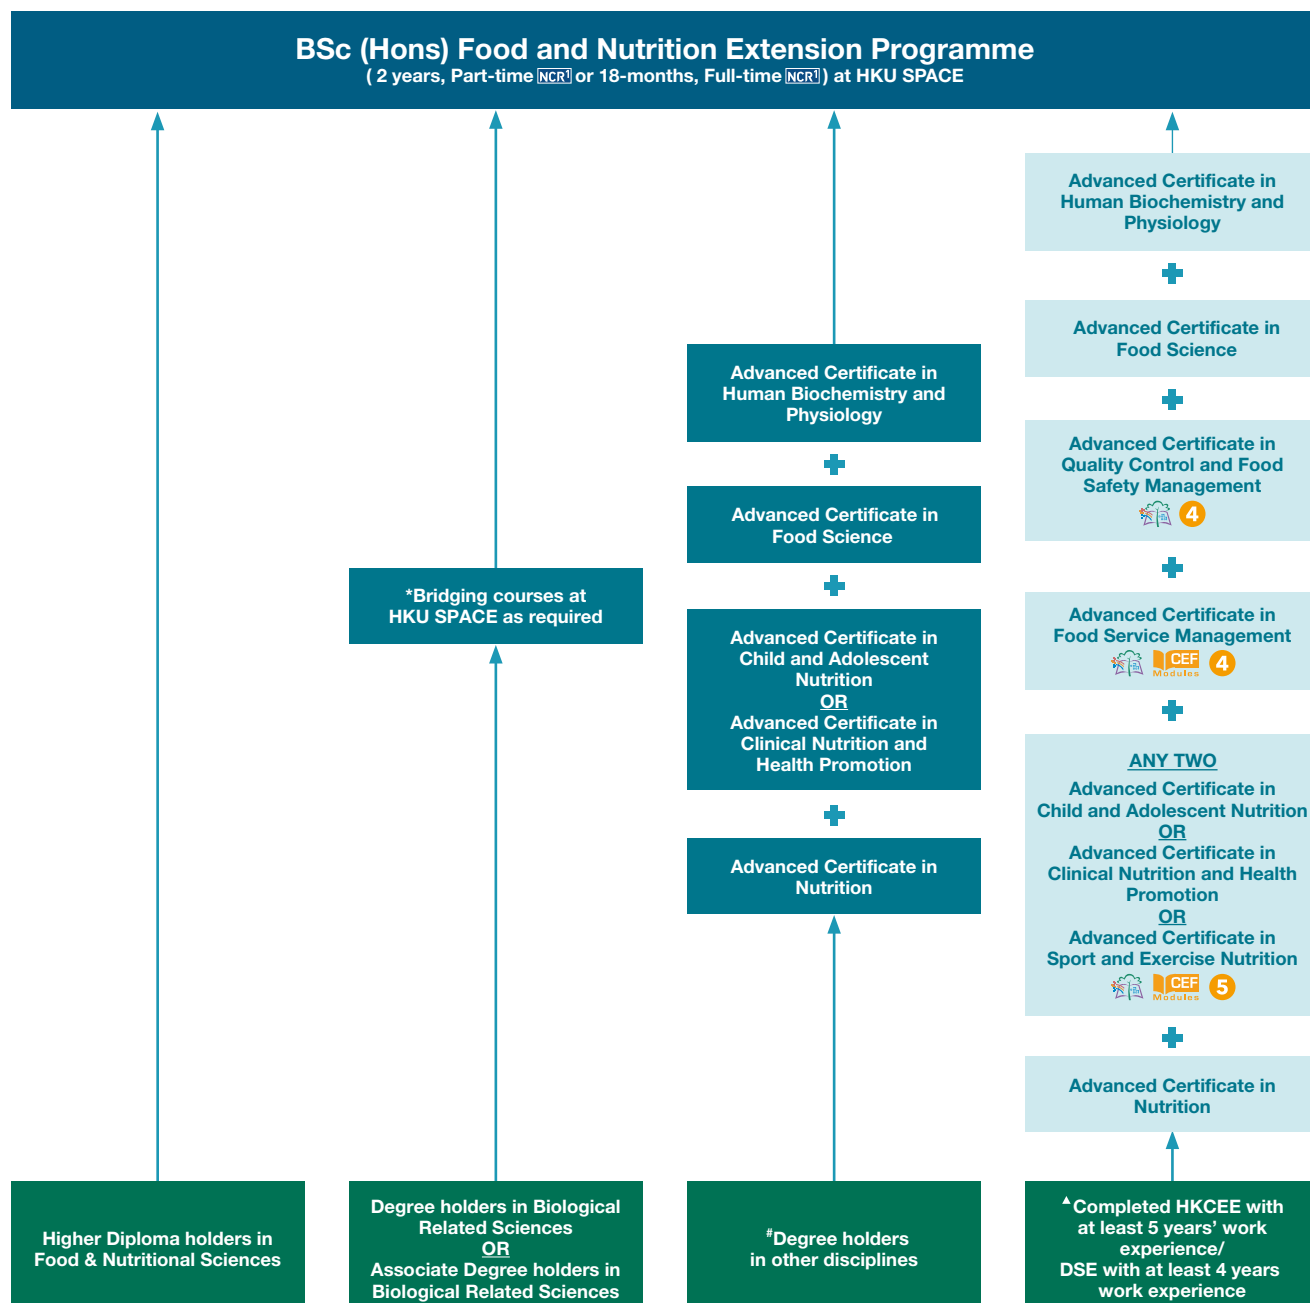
BSc (Hons) Food and Nutrition Extension Programme
( 2 years, Part-time NCR1 or 18-months, Full-time NCR1 ) at HKU SPACE

Higher Diploma holders in Food & Nutritional Sciences

*Bridging courses at HKU SPACE as required

Degree holders in Biological Related Sciences
OR
Associate Degree holders in Biological Related Sciences

Advanced Certificate in Human Biochemistry and Physiology

Advanced Certificate in Food Science

Advanced Certificate in Child and Adolescent Nutrition
OR
Advanced Certificate in Clinical Nutrition and Health Promotion

Advanced Certificate in Nutrition

#Degree holders in other disciplines

Advanced Certificate in Human Biochemistry and Physiology

Advanced Certificate in Food Science

Advanced Certificate in Quality Control and Food Safety Management
4

Advanced Certificate in Food Service Management
CEF Modules 4

ANY TWO
Advanced Certificate in Child and Adolescent Nutrition
OR
Advanced Certificate in Clinical Nutrition and Health Promotion
OR
Advanced Certificate in Sport and Exercise Nutrition
CEF Modules 5

Advanced Certificate in Nutrition

▲Completed HKCEE with at least 5 years' work experience/
DSE with at least 4 years work experience